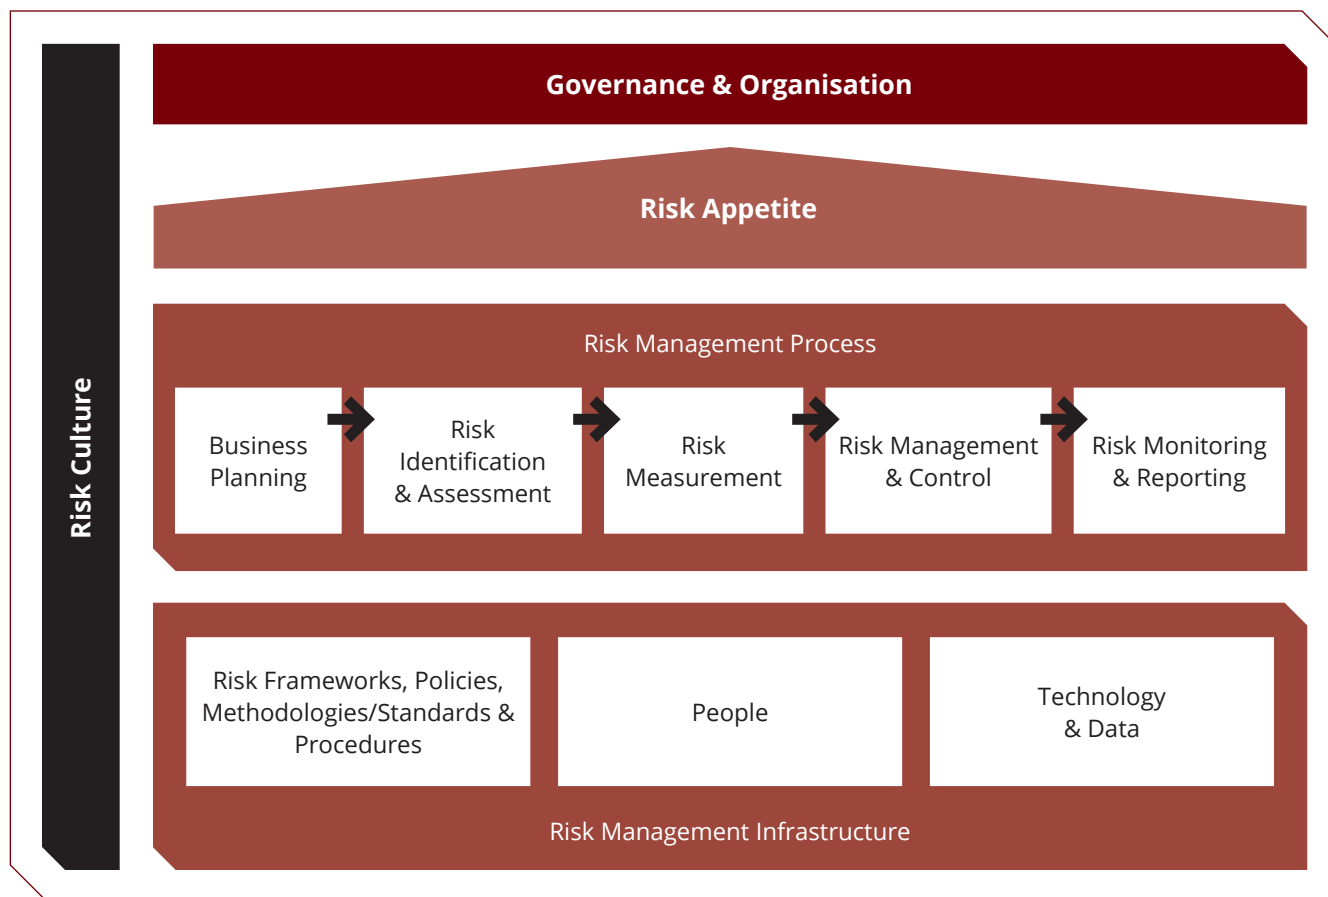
Risk Culture

Governance & Organisation

Risk Appetite

Risk Management Process

Business Planning

Risk Identification & Assessment

Risk Measurement

Risk Management & Control

Risk Monitoring & Reporting

Risk Frameworks, Policies, Methodologies/Standards & Procedures

People

Technology & Data

Risk Management Infrastructure